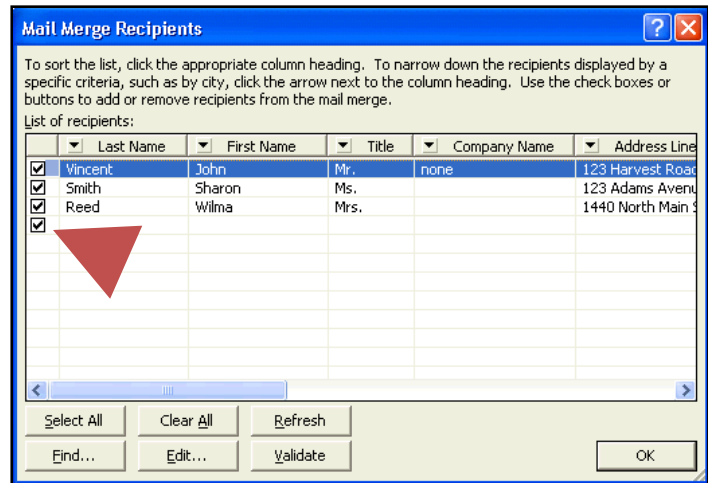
Mail Merge Recipients

To sort the list, click the appropriate column heading. To narrow down the recipients displayed by a specific criteria, such as by city, click the arrow next to the column heading. Use the check boxes or buttons to add or remove recipients from the mail merge.

List of recipients:

| | Last Name | First Name | Title | Company Name | Address Line |
|---|---|---|---|---|---|
| ☑ | Vincent | John | Mr. | none | 123 Harvest Road |
| ☑ | Smith | Sharon | Ms. | | 123 Adams Avenu |
| ☑ | Reed | Wilma | Mrs. | | 1440 North Main S |
| ☑ | | | | | |

Select All | Clear All | Refresh

Find... | Edit... | Validate | OK